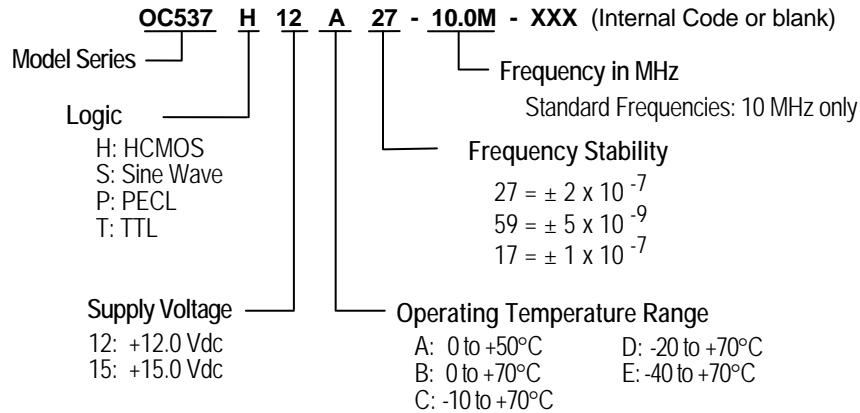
OC537 H 12 A 27 - 10.0M - XXX (Internal Code or blank)

Model Series

Frequency in MHz

Standard Frequencies: 10 MHz only

Logic

H: HCMOS
S: Sine Wave
P: PECL
T: TTL

Frequency Stability

$27 = \pm 2 \times 10^{-7}$
$59 = \pm 5 \times 10^{-9}$
$17 = \pm 1 \times 10^{-7}$

Supply Voltage

12: +12.0 Vdc
15: +15.0 Vdc

Operating Temperature Range

A: 0 to +50°C
B: 0 to +70°C
C: -10 to +70°C
D: -20 to +70°C
E: -40 to +70°C